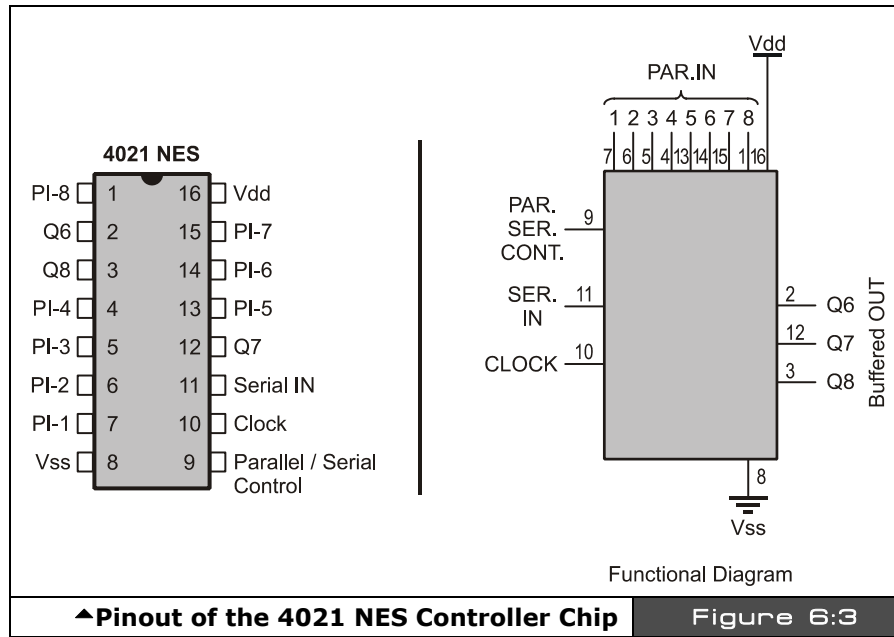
4021 NES

PI-8 1
Q6 2
Q8 3
PI-4 4
PI-3 5
PI-2 6
PI-1 7
Vss 8

16 Vdd
15 PI-7
14 PI-6
13 PI-5
12 Q7
11 Serial IN
10 Clock
9 Parallel / Serial Control

Vdd

PAR.IN

1 2 3 4 5 6 7 8

7 6 5 4 13 14 15 1 16

PAR. SER. CONT. 9

SER. IN 11

CLOCK 10

2 Q6
12 Q7
3 Q8

Buffered OUT

8

Vss

Functional Diagram

Pinout of the 4021 NES Controller Chip

Figure 6:3